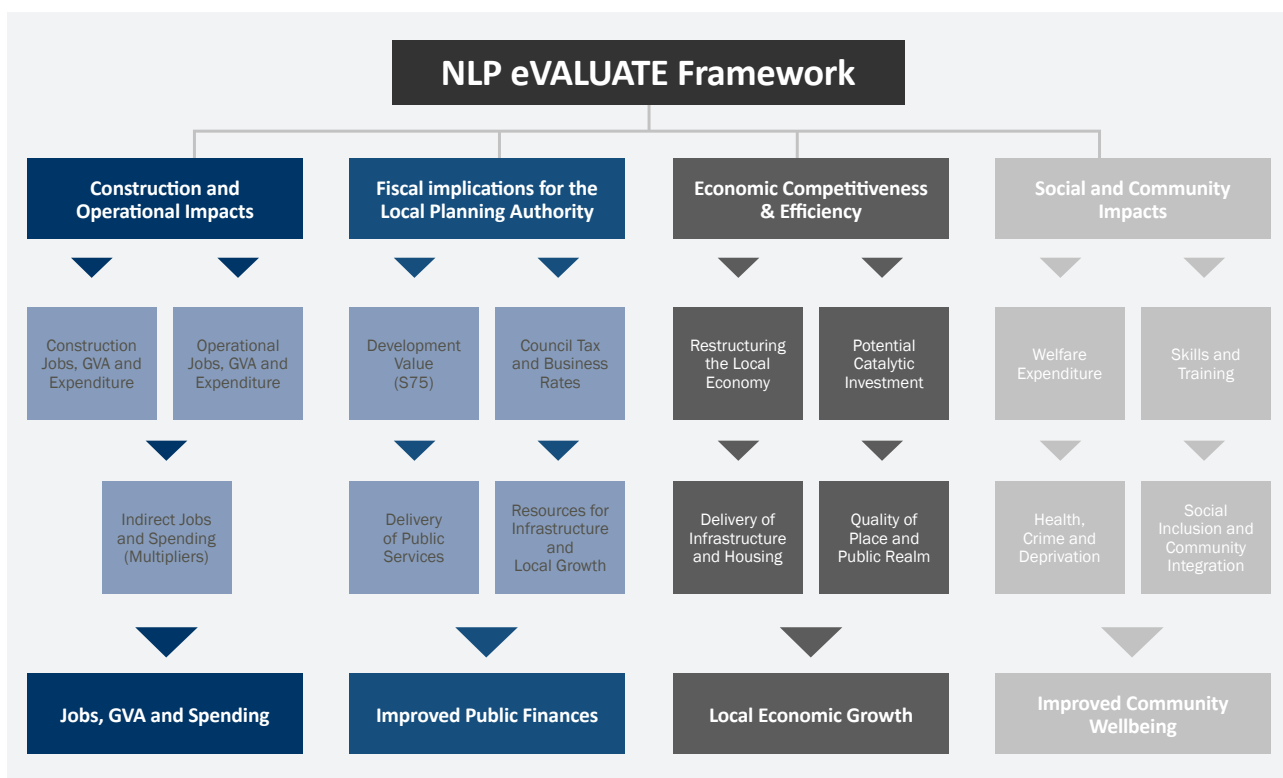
NLP eVALUATE Framework

Construction and Operational Impacts

Construction Jobs, GVA and Expenditure

Operational Jobs, GVA and Expenditure

Indirect Jobs and Spending (Multipliers)

Jobs, GVA and Spending

Fiscal implications for the Local Planning Authority

Development Value (S75)

Council Tax and Business Rates

Delivery of Public Services

Resources for Infrastructure and Local Growth

Improved Public Finances

Economic Competitiveness & Efficiency

Restructuring the Local Economy

Potential Catalytic Investment

Delivery of Infrastructure and Housing

Quality of Place and Public Realm

Local Economic Growth

Social and Community Impacts

Welfare Expenditure

Skills and Training

Health, Crime and Deprivation

Social Inclusion and Community Integration

Improved Community Wellbeing